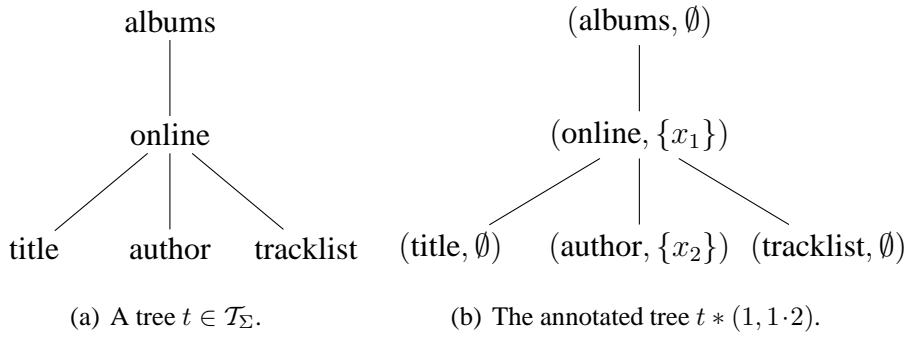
albums

online

title author tracklist

(a) A tree $t \in \mathcal{T}_\Sigma$.

$(\text{albums}, \emptyset)$

$(\text{online}, \{x_1\})$

$(\text{title}, \emptyset)$ $(\text{author}, \{x_2\})$ $(\text{tracklist}, \emptyset)$

(b) The annotated tree $t * (1, 1 \cdot 2)$.